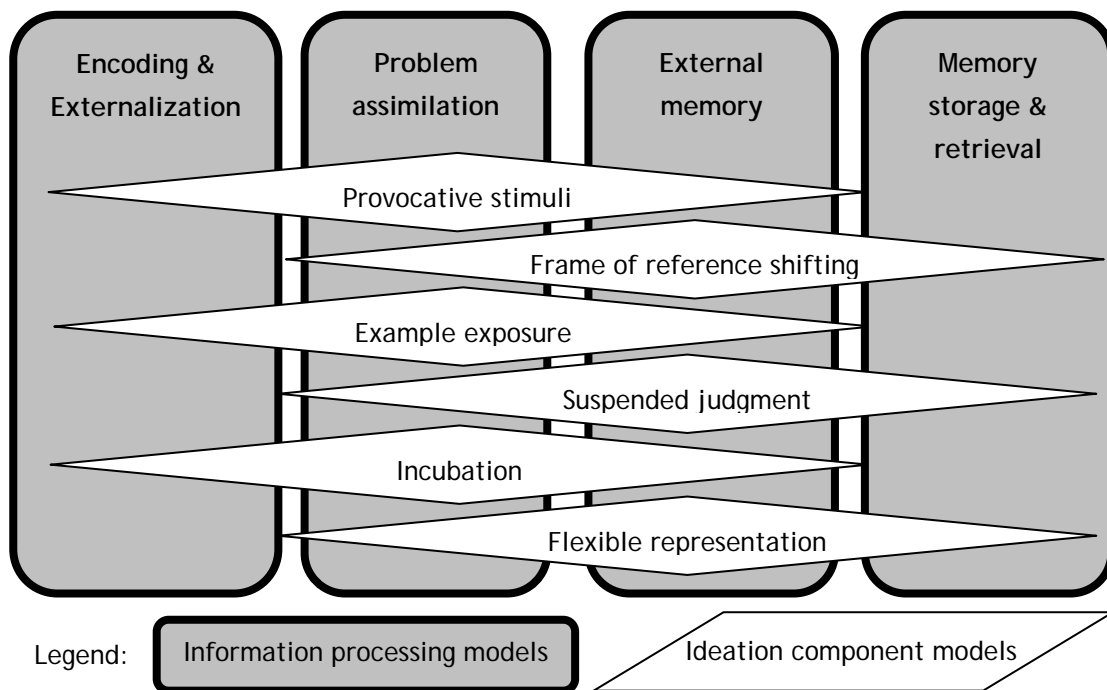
Encoding & Externalization

Problem assimilation

External memory

Memory storage & retrieval

Provocative stimuli

Frame of reference shifting

Example exposure

Suspended judgment

Incubation

Flexible representation

Legend: Information processing models Ideation component models